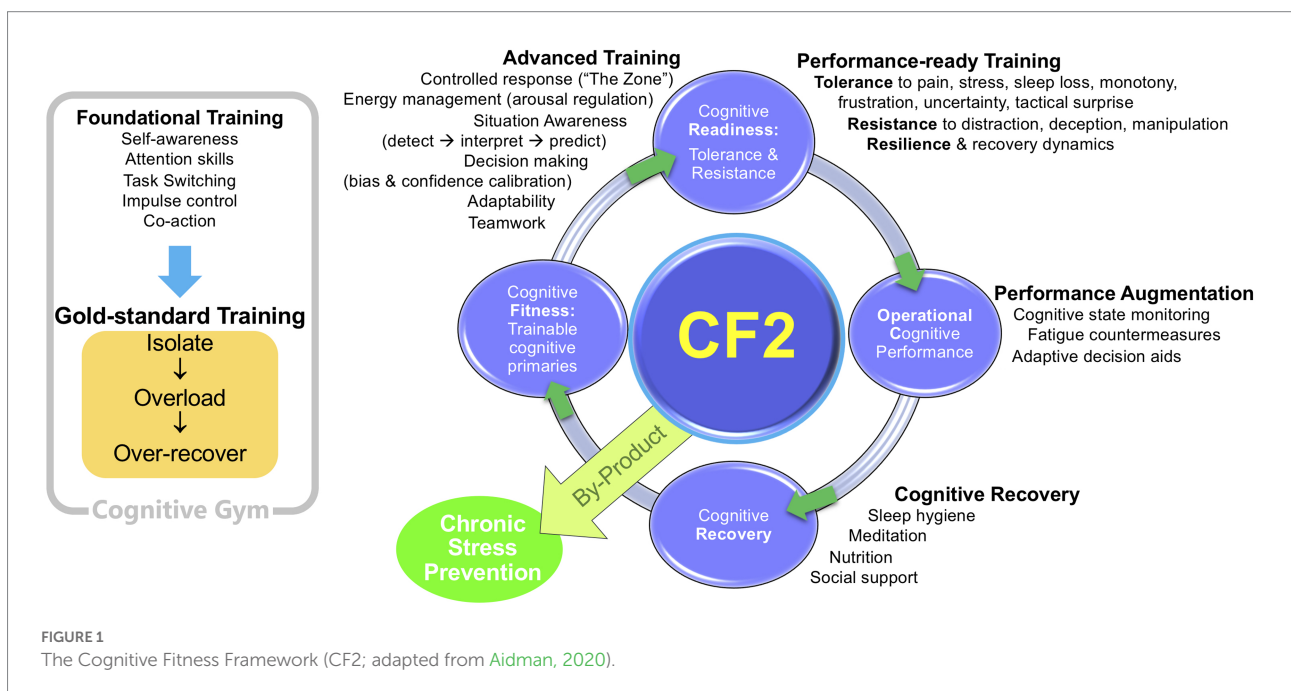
Foundational Training
Self-awareness
Attention skills
Task Switching
Impulse control
Co-action

Gold-standard Training
Isolate
↓
Overload
↓
Over-recover

Cognitive Gym

Advanced Training
Controlled response ("The Zone")
Energy management (arousal regulation)
Situation Awareness
(detect → interpret → predict)
Decision making
(bias & confidence calibration)
Adaptability
Teamwork

Performance-ready Training
**Tolerance** to pain, stress, sleep loss, monotony, frustration, uncertainty, tactical surprise
**Resistance** to distraction, deception, manipulation
**Resilience** & recovery dynamics

Cognitive **Readiness:** Tolerance & Resistance

Cognitive **Fitness:** Trainable cognitive primaries

CF2

**O**perational **C**ognitive Performance

Performance Augmentation
Cognitive state monitoring
Fatigue countermeasures
Adaptive decision aids

Cognitive **Recovery**

Cognitive Recovery
Sleep hygiene
Meditation
Nutrition
Social support

By-Product

Chronic Stress Prevention

FIGURE 1
The Cognitive Fitness Framework (CF2; adapted from Aidman, 2020).